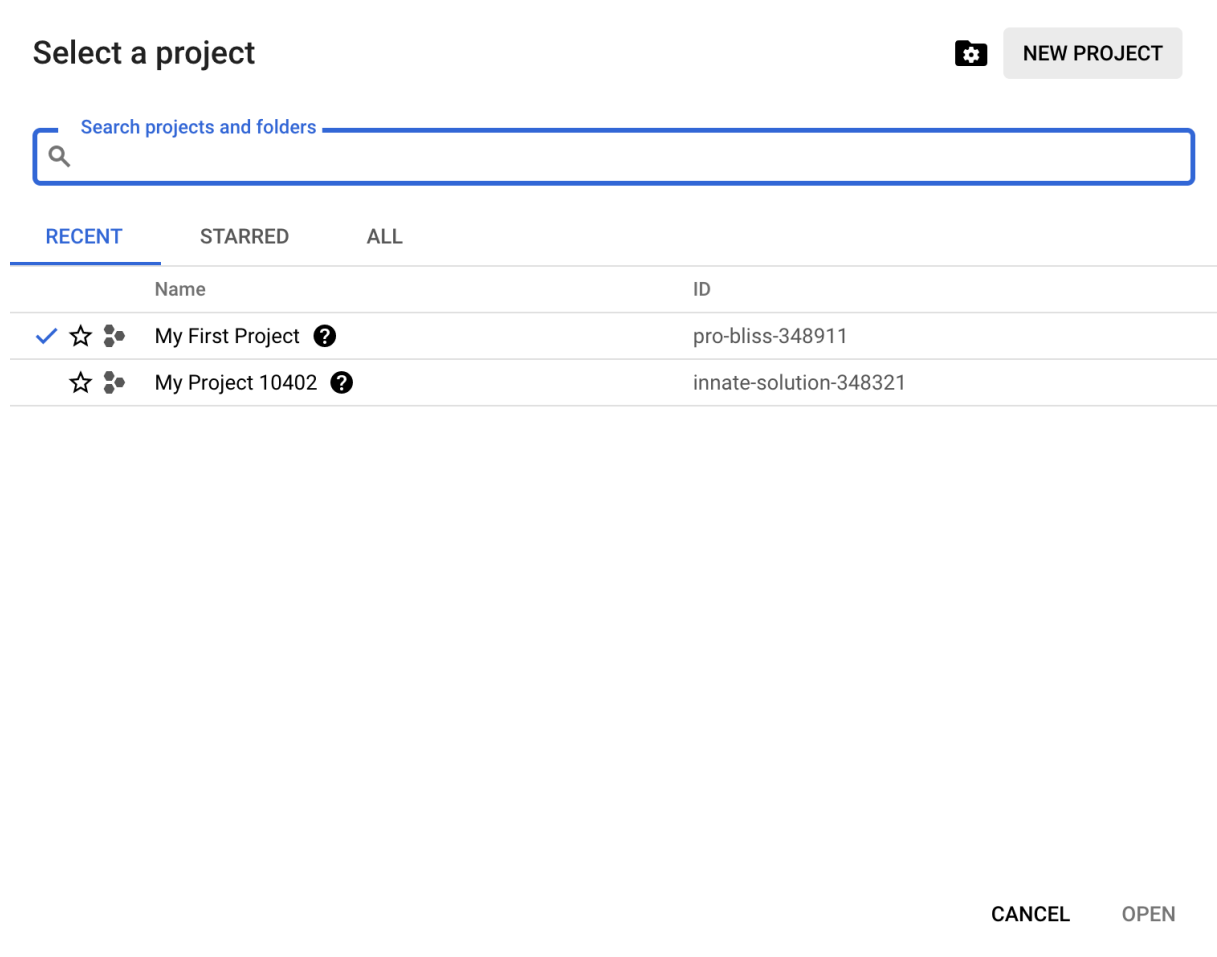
Select a project

NEW PROJECT

Search projects and folders

RECENT STARRED ALL

| Name | ID |
|---|---|
| My First Project | pro-bliss-348911 |
| My Project 10402 | innate-solution-348321 |

CANCEL OPEN